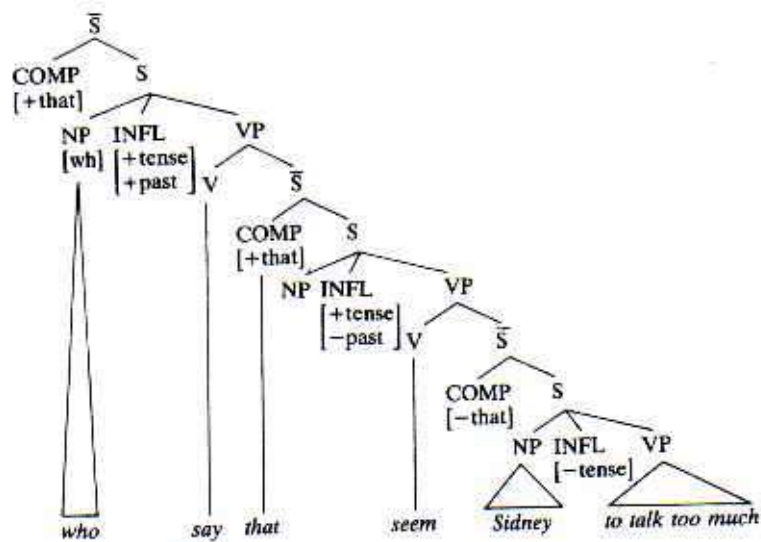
$\bar{S}$

COMP [+that]

S

NP [wh]

INFL $\begin{bmatrix}+\text{tense}\\+\text{past}\end{bmatrix}$

VP

V

$\bar{S}$

COMP [+that]

S

NP

INFL $\begin{bmatrix}+\text{tense}\\-\text{past}\end{bmatrix}$

VP

V

$\bar{S}$

COMP [−that]

S

NP

INFL [−tense]

VP

*who* *say* *that* *seem* *Sidney* *to talk too much*